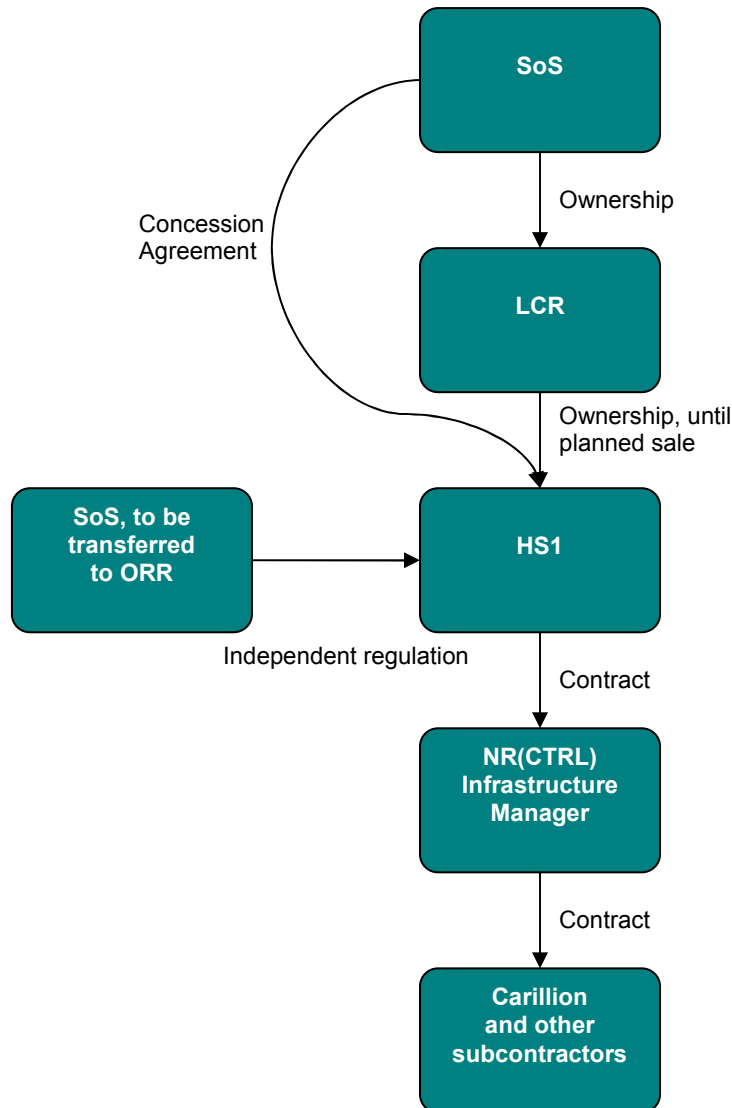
SoS

Concession Agreement

Ownership

LCR

Ownership, until planned sale

SoS, to be transferred to ORR

HS1

Independent regulation

Contract

NR(CTRL) Infrastructure Manager

Contract

Carillion and other subcontractors